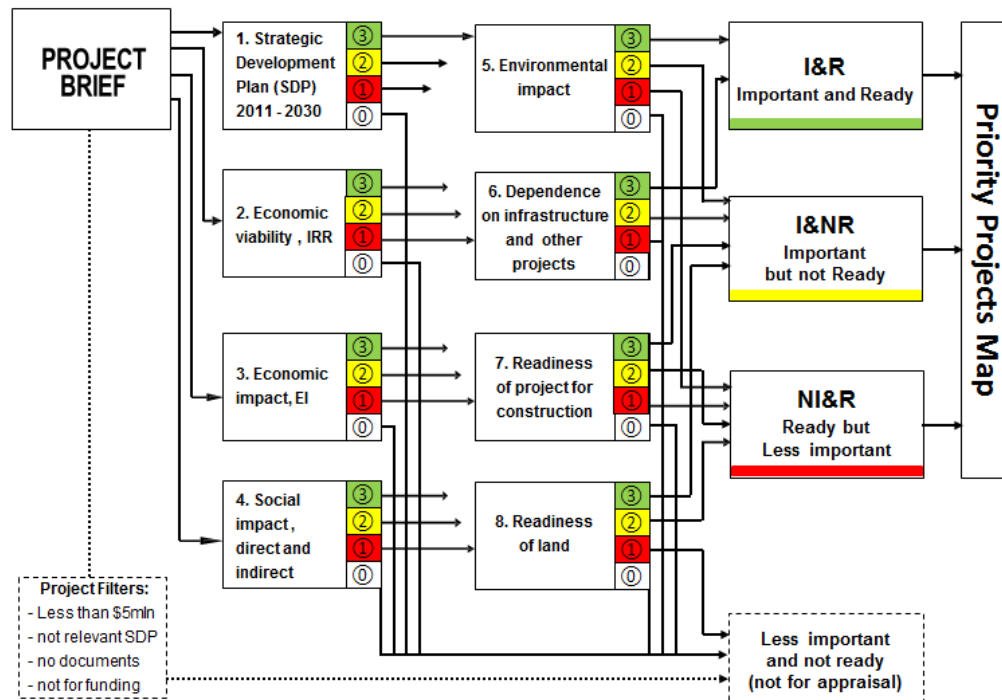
PROJECT BRIEF

1. Strategic Development Plan (SDP) 2011 - 2030
③
②
①
⓪

2. Economic viability , IRR
③
②
①
⓪

3. Economic impact, EI
③
②
①
⓪

4. Social impact , direct and indirect
③
②
①
⓪

5. Environmental impact
③
②
①
⓪

6. Dependence on infrastructure and other projects
③
②
①
⓪

7. Readiness of project for construction
③
②
①
⓪

8. Readiness of land
③
②
①
⓪

I&R
Important and Ready

I&NR
Important but not Ready

NI&R
Ready but Less important

Less important and not ready (not for appraisal)

Priority Projects Map

Project Filters:
- Less than $5mln
- not relevant SDP
- no documents
- not for funding